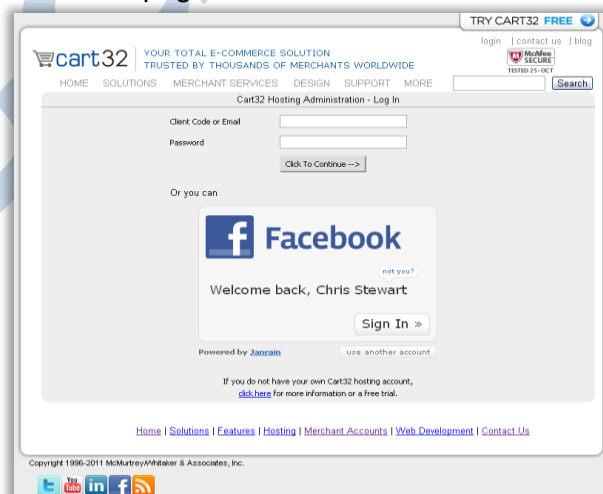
TRY CART32 FREE

cart32 YOUR TOTAL E-COMMERCE SOLUTION TRUSTED BY THOUSANDS OF MERCHANTS WORLDWIDE

login | contact us | blog

McAfee SECURE TESTED 25-OCT

HOME SOLUTIONS MERCHANT SERVICES DESIGN SUPPORT MORE Search

Cart32 Hosting Administration - Log In

Client Code or Email

Password

Click To Continue -->

Or you can

Facebook

not you?

Welcome back, Chris Stewart

Sign In »

Powered by Janrain use another account

If you do not have your own Cart32 hosting account, click here for more information or a free trial.

Home | Solutions | Features | Hosting | Merchant Accounts | Web Development | Contact Us

Copyright 1996-2011 McMurtrey/Whitaker & Associates, Inc.

You Tube in